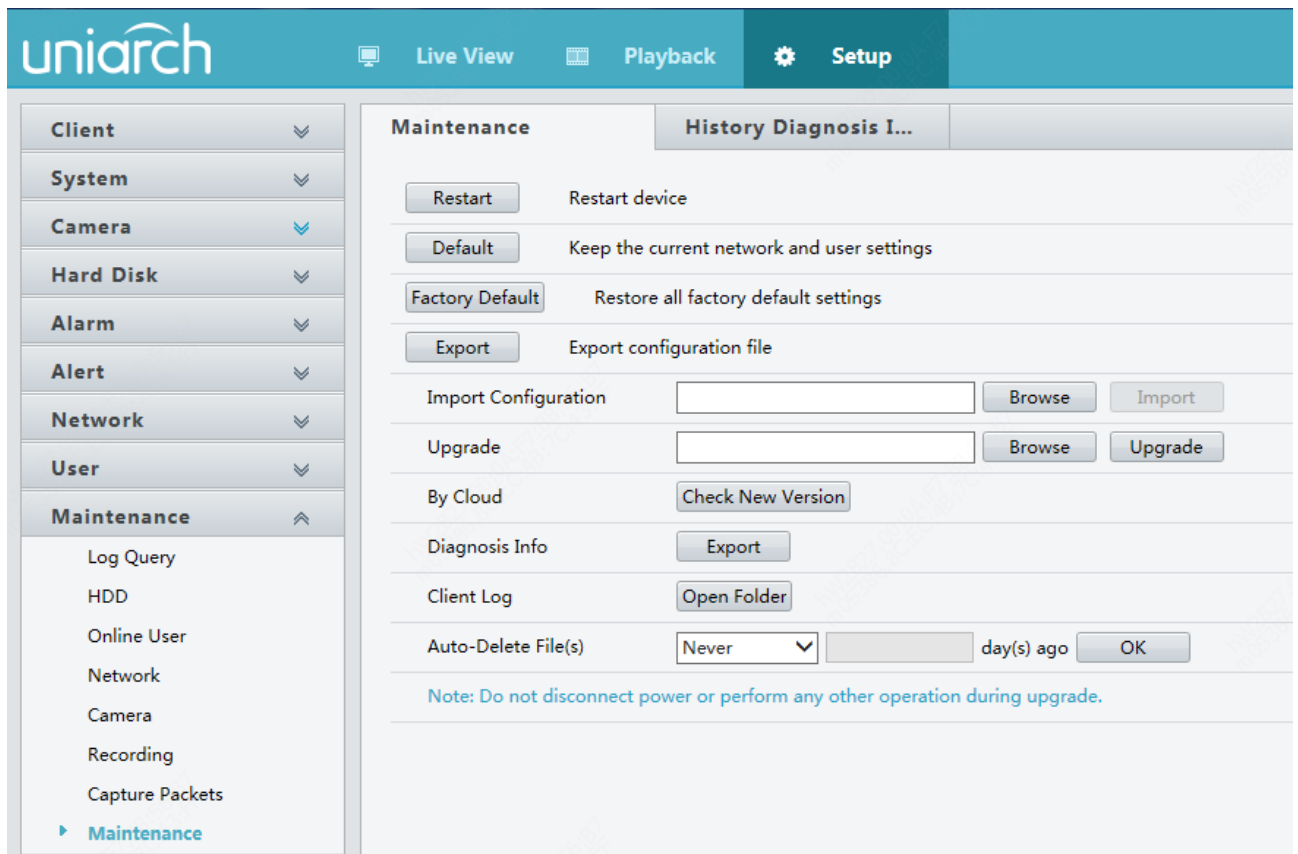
uniarch

Live View
Playback
Setup

Client
System
Camera
Hard Disk
Alarm
Alert
Network
User
Maintenance
Log Query
HDD
Online User
Network
Camera
Recording
Capture Packets
Maintenance

Maintenance
History Diagnosis I...

Restart
Restart device
Default
Keep the current network and user settings
Factory Default
Restore all factory default settings
Export
Export configuration file
Import Configuration
Browse
Import
Upgrade
Browse
Upgrade
By Cloud
Check New Version
Diagnosis Info
Export
Client Log
Open Folder
Auto-Delete File(s)
Never
day(s) ago
OK
Note: Do not disconnect power or perform any other operation during upgrade.